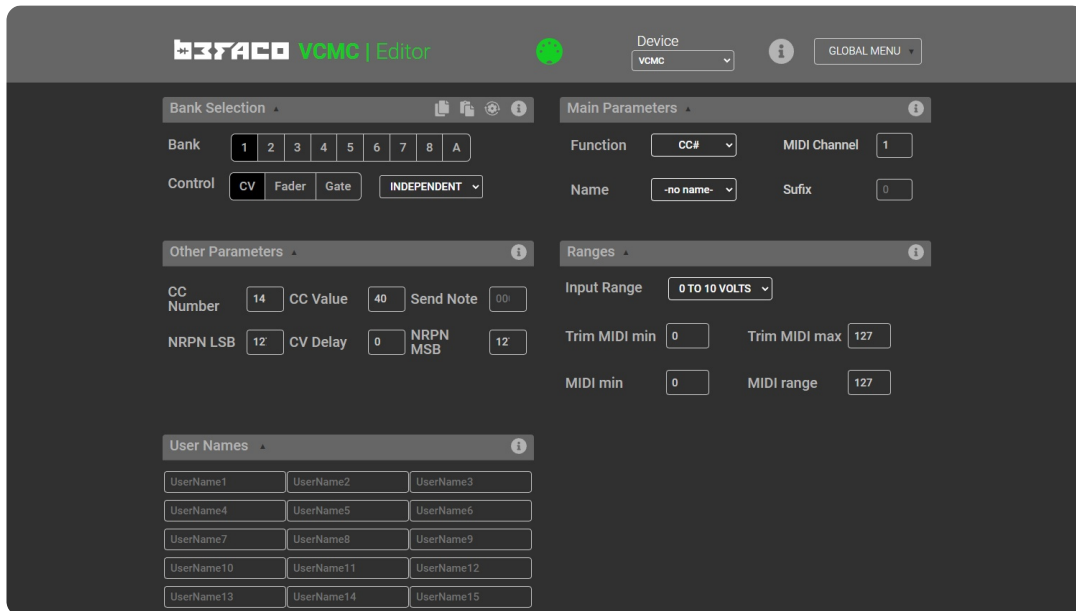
BEFACO VCMC | Editor

Device
VCMC

GLOBAL MENU

Bank Selection

Bank 1 2 3 4 5 6 7 8 A

Control CV Fader Gate INDEPENDENT

Main Parameters

Function CC#

MIDI Channel 1

Name -no name-

Sufix 0

Other Parameters

CC Number 14 CC Value 40 Send Note 00

NRPN LSB 12 CV Delay 0 NRPN MSB 12

Ranges

Input Range 0 TO 10 VOLTS

Trim MIDI min 0 Trim MIDI max 127

MIDI min 0 MIDI range 127

User Names

| | | |
|---|---|---|
| UserName1 | UserName2 | UserName3 |
| UserName4 | UserName5 | UserName6 |
| UserName7 | UserName8 | UserName9 |
| UserName10 | UserName11 | UserName12 |
| UserName13 | UserName14 | UserName15 |